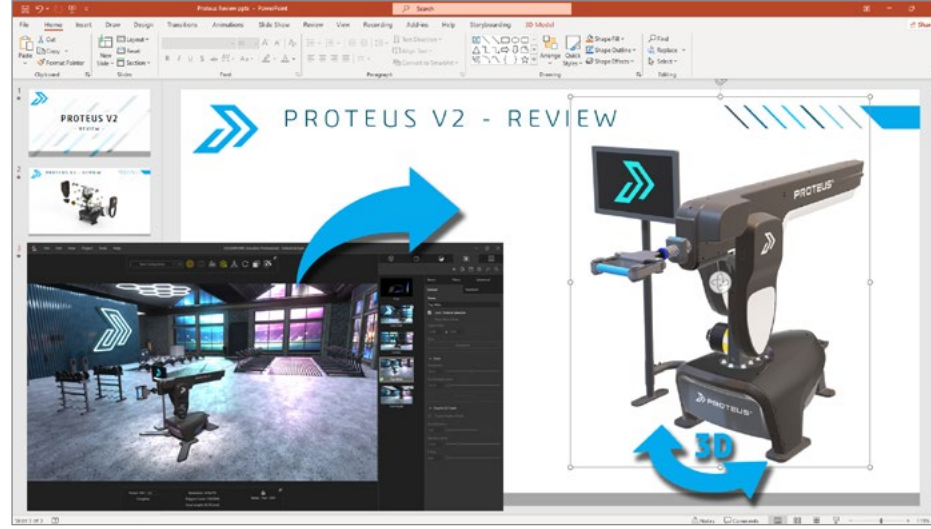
Proteus Review.pptx - PowerPoint

Search

File Home Insert Draw Design Transitions Animations Slide Show Review View Recording Addins Help Storyboarding 3D Model

Cut
Copy
Format Painter
Paste
Clipboard

New Slide
Layout
Reset
Section
Slides

Font

Paragraph

Text Direction
Align Text
Convert to SmartArt

Arrange
Quick Styles
Shape Fill
Shape Outline
Shape Effects
Drawing

Find
Replace
Select
Editing

1
PROTEUS V2
REVIEW

2
PROTEUS V2 - REVIEW

3

PROTEUS V2 - REVIEW

PROTEUS

PROTEUS

3D

Slide 2 of 2

Notes Comments